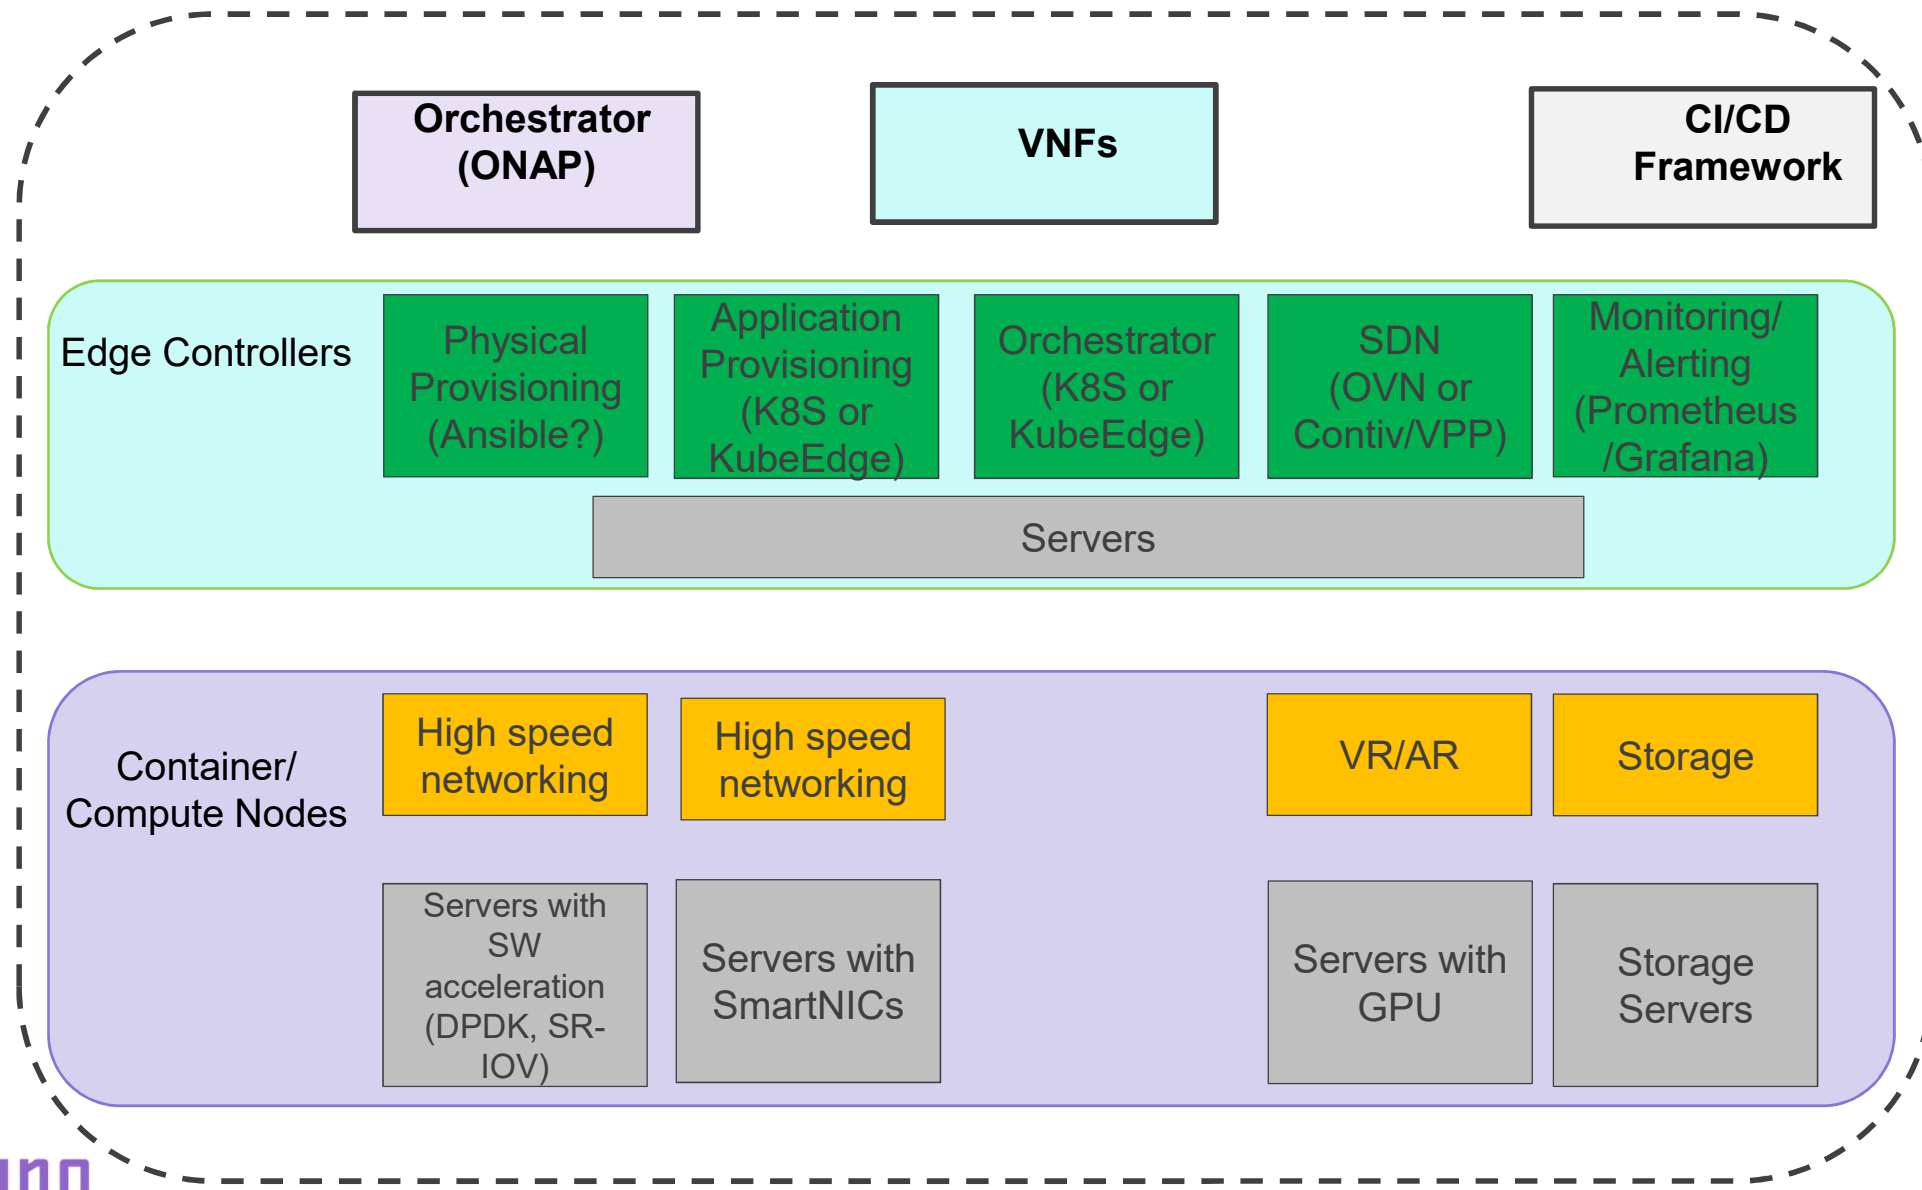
Orchestrator (ONAP)

VNFs

CI/CD Framework

Edge Controllers

Physical Provisioning (Ansible?)

Application Provisioning (K8S or KubeEdge)

Orchestrator (K8S or KubeEdge)

SDN (OVN or Contiv/VPP)

Monitoring/ Alerting (Prometheus /Grafana)

Servers

Container/ Compute Nodes

High speed networking

High speed networking

VR/AR

Storage

Servers with SW acceleration (DPDK, SR-IOV)

Servers with SmartNICs

Servers with GPU

Storage Servers

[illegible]